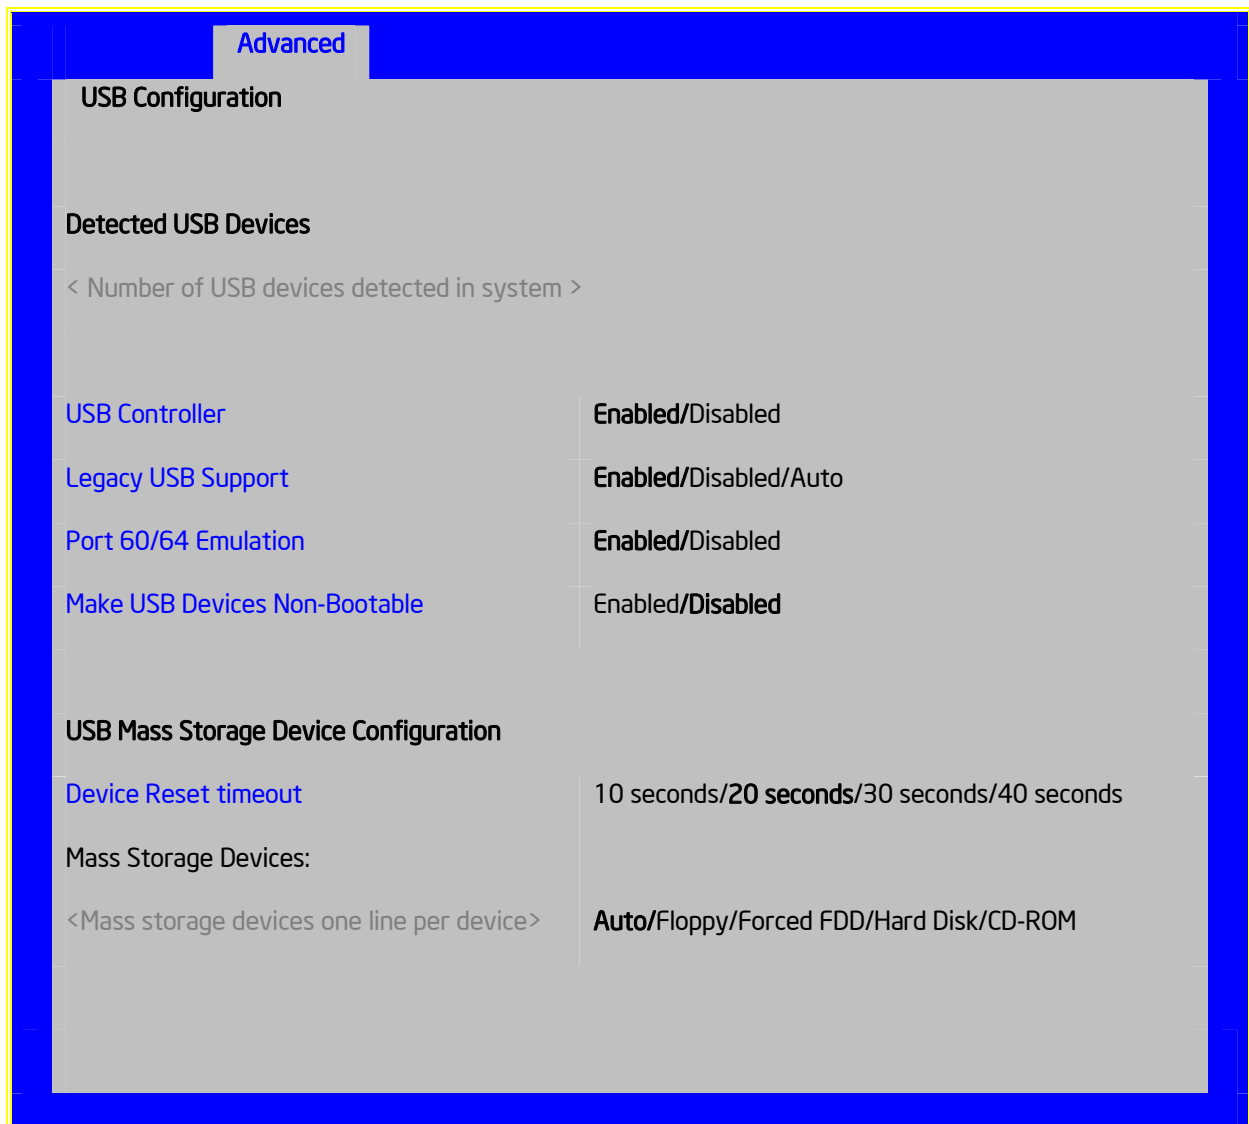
Advanced

USB Configuration

Detected USB Devices

< Number of USB devices detected in system >

| | |
|---|---|
| USB Controller | **Enabled/**Disabled |
| Legacy USB Support | **Enabled/**Disabled/Auto |
| Port 60/64 Emulation | **Enabled/**Disabled |
| Make USB Devices Non-Bootable | Enabled**/Disabled** |

USB Mass Storage Device Configuration

| | |
|---|---|
| Device Reset timeout | 10 seconds/**20 seconds**/30 seconds/40 seconds |
| Mass Storage Devices: | |
| <Mass storage devices one line per device> | **Auto/**Floppy/Forced FDD/Hard Disk/CD-ROM |